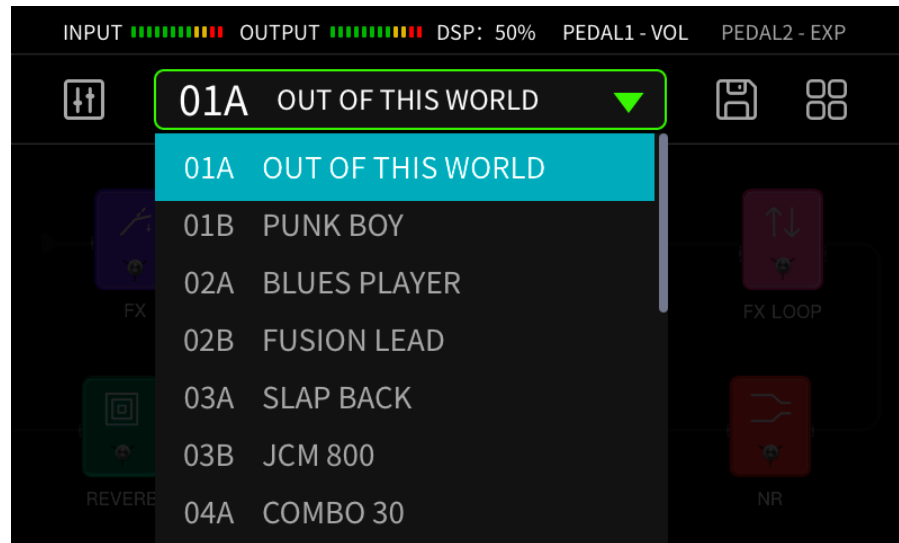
INPUT OUTPUT DSP: 50% PEDAL1 - VOL PEDAL2 - EXP

01A OUT OF THIS WORLD

01A OUT OF THIS WORLD
01B PUNK BOY
02A BLUES PLAYER
02B FUSION LEAD
03A SLAP BACK
03B JCM 800
04A COMBO 30

FX
REVERB
FX LOOP
NR